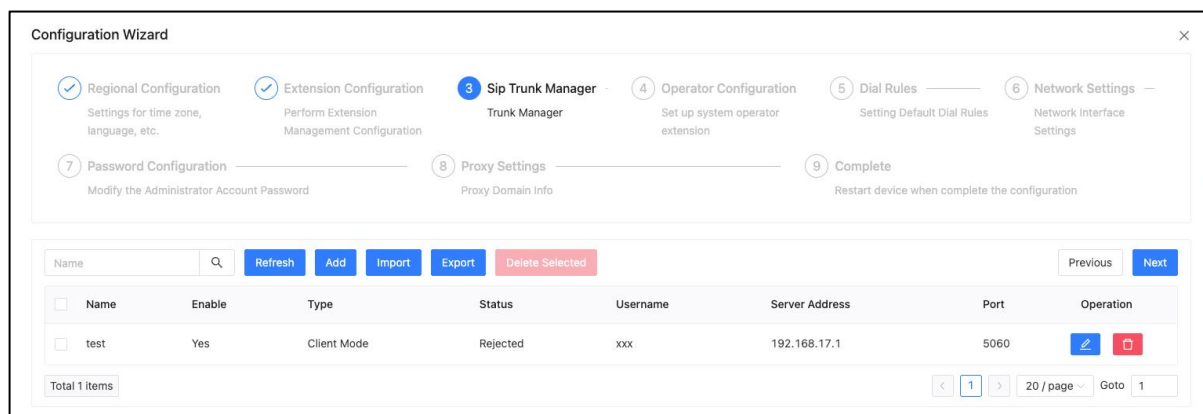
Configuration Wizard

Regional Configuration
Settings for time zone, language, etc.

Extension Configuration
Perform Extension Management Configuration

3 Sip Trunk Manager
Trunk Manager

4 Operator Configuration
Set up system operator extension

5 Dial Rules
Setting Default Dial Rules

6 Network Settings
Network Interface Settings

7 Password Configuration
Modify the Administrator Account Password

8 Proxy Settings
Proxy Domain Info

9 Complete
Restart device when complete the configuration

Name | Refresh | Add | Import | Export | Delete Selected | Previous | Next

| Name | Enable | Type | Status | Username | Server Address | Port | Operation |
|---|---|---|---|---|---|---|---|
| test | Yes | Client Mode | Rejected | xxx | 192.168.17.1 | 5060 | |

Total 1 items

1 | 20 / page | Goto 1